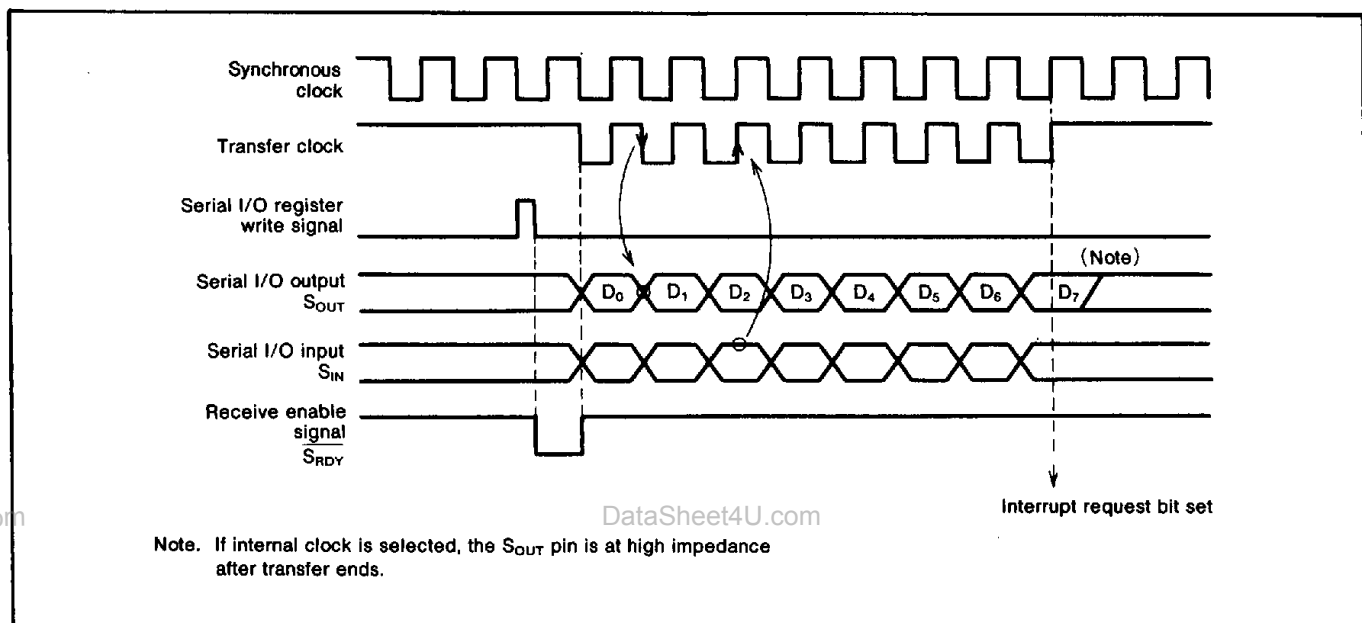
Synchronous clock

Transfer clock

Serial I/O register write signal

Serial I/O output $S_{OUT}$

$D_0$ $D_1$ $D_2$ $D_3$ $D_4$ $D_5$ $D_6$ $D_7$

(Note)

Serial I/O input $S_{IN}$

Receive enable signal $\overline{S_{RDY}}$

Interrupt request bit set

m

DataSheet4U.com

Note. If internal clock is selected, the $S_{OUT}$ pin is at high impedance after transfer ends.